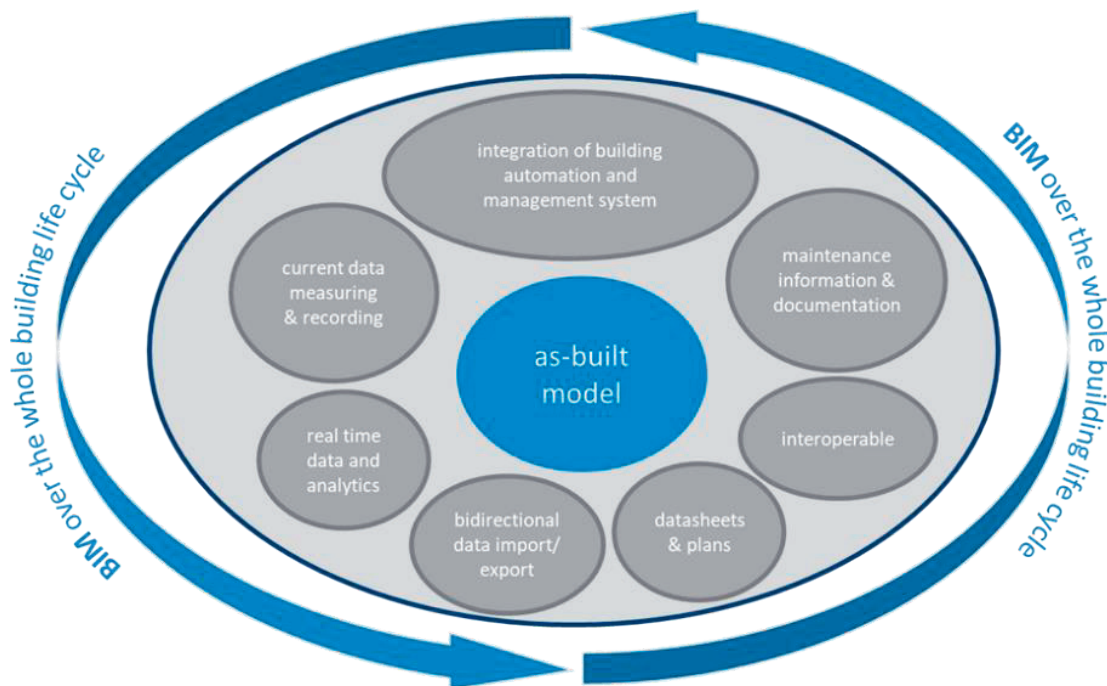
BIM over the whole building life cycle

integration of building automation and management system

current data measuring & recording

maintenance information & documentation

as-built model

real time data and analytics

interoperable

bidirectional data import/ export

datasheets & plans

BIM over the whole building life cycle